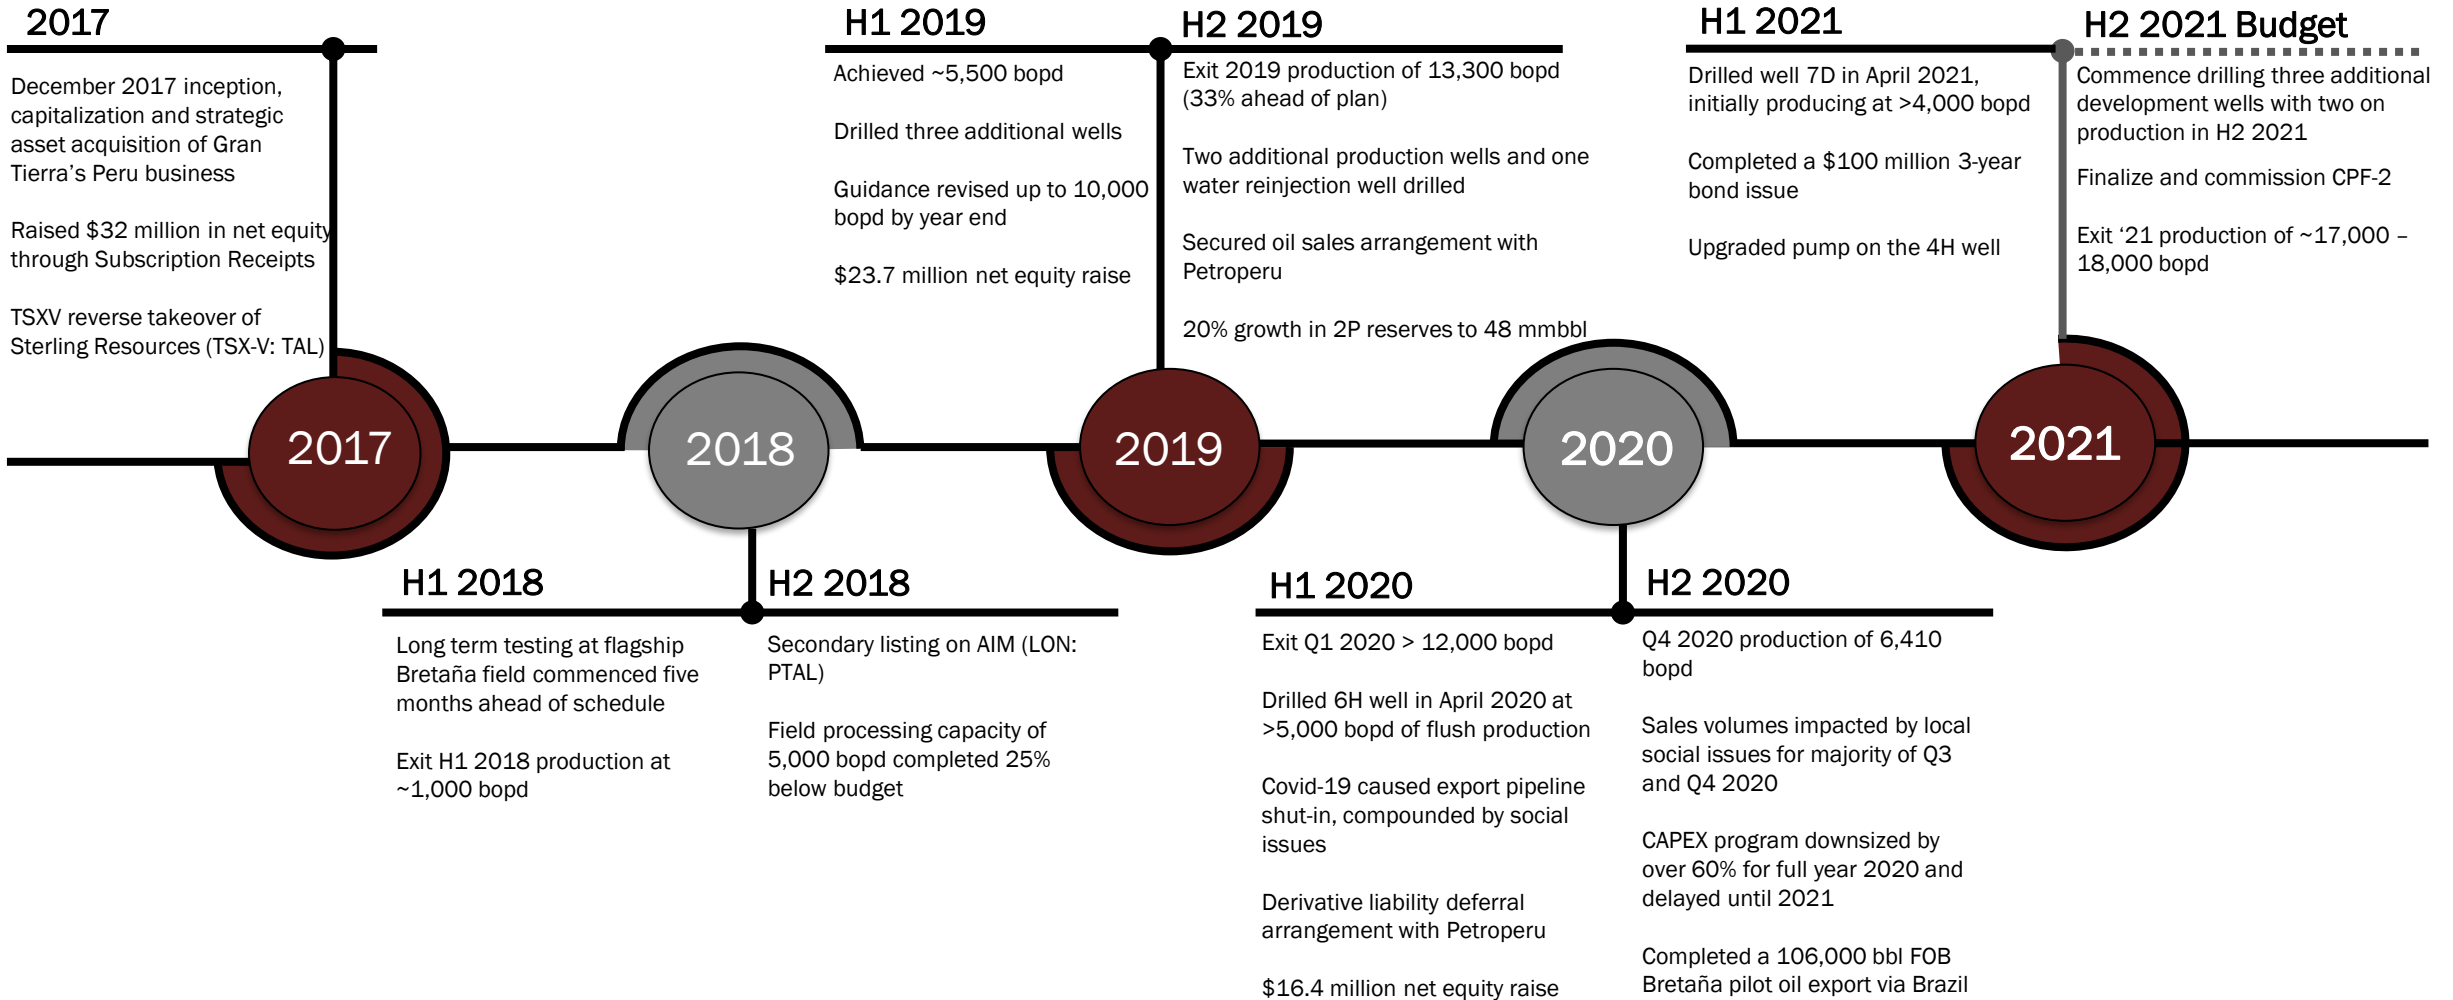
2017

December 2017 inception, capitalization and strategic asset acquisition of Gran Tierra's Peru business

Raised $32 million in net equity through Subscription Receipts

TSXV reverse takeover of Sterling Resources (TSX-V: TAL)

H1 2019

Achieved ~5,500 bopd

Drilled three additional wells

Guidance revised up to 10,000 bopd by year end

$23.7 million net equity raise

H2 2019

Exit 2019 production of 13,300 bopd (33% ahead of plan)

Two additional production wells and one water reinjection well drilled

Secured oil sales arrangement with Petroperu

20% growth in 2P reserves to 48 mmbbl

H1 2021

Drilled well 7D in April 2021, initially producing at >4,000 bopd

Completed a $100 million 3-year bond issue

Upgraded pump on the 4H well

H2 2021 Budget

Commence drilling three additional development wells with two on production in H2 2021

Finalize and commission CPF-2

Exit '21 production of ~17,000 – 18,000 bopd

2017

2018

2019

2020

2021

H1 2018

Long term testing at flagship Bretaña field commenced five months ahead of schedule

Exit H1 2018 production at ~1,000 bopd

H2 2018

Secondary listing on AIM (LON: PTAL)

Field processing capacity of 5,000 bopd completed 25% below budget

H1 2020

Exit Q1 2020 > 12,000 bopd

Drilled 6H well in April 2020 at >5,000 bopd of flush production

Covid-19 caused export pipeline shut-in, compounded by social issues

Derivative liability deferral arrangement with Petroperu

$16.4 million net equity raise

H2 2020

Q4 2020 production of 6,410 bopd

Sales volumes impacted by local social issues for majority of Q3 and Q4 2020

CAPEX program downsized by over 60% for full year 2020 and delayed until 2021

Completed a 106,000 bbl FOB Bretaña pilot oil export via Brazil